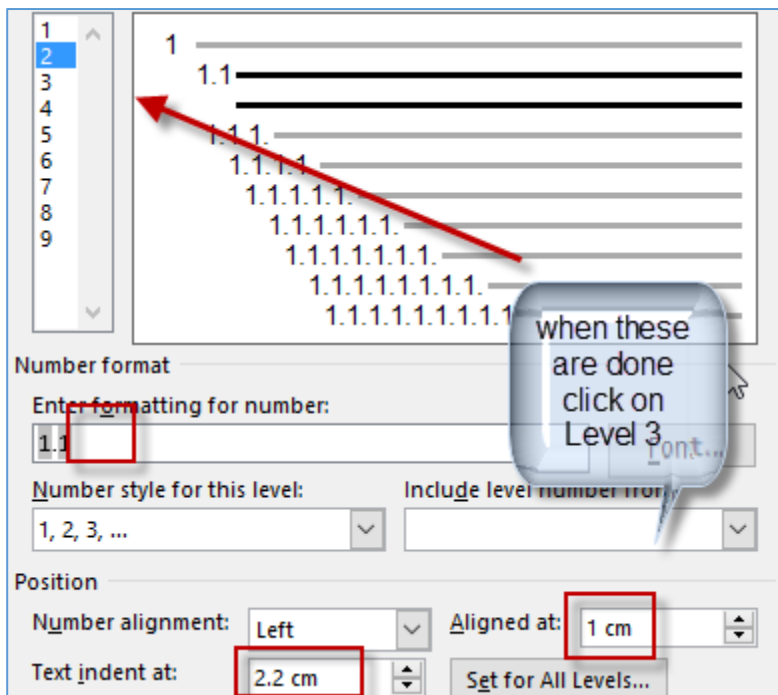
1
2
3
4
5
6
7
8
9

1
1.1
1.1.1.
1.1.1.1.
1.1.1.1.1.
1.1.1.1.1.1.
1.1.1.1.1.1.1.
1.1.1.1.1.1.1.1.
1.1.1.1.1.1.1.1.1.

when these are done click on Level 3

Number format
Enter formatting for number:
1.1
Font...
Number style for this level:
1, 2, 3, ...
Include level number from:

Position
Number alignment: Left
Aligned at: 1 cm
Text indent at: 2.2 cm
Set for All Levels...